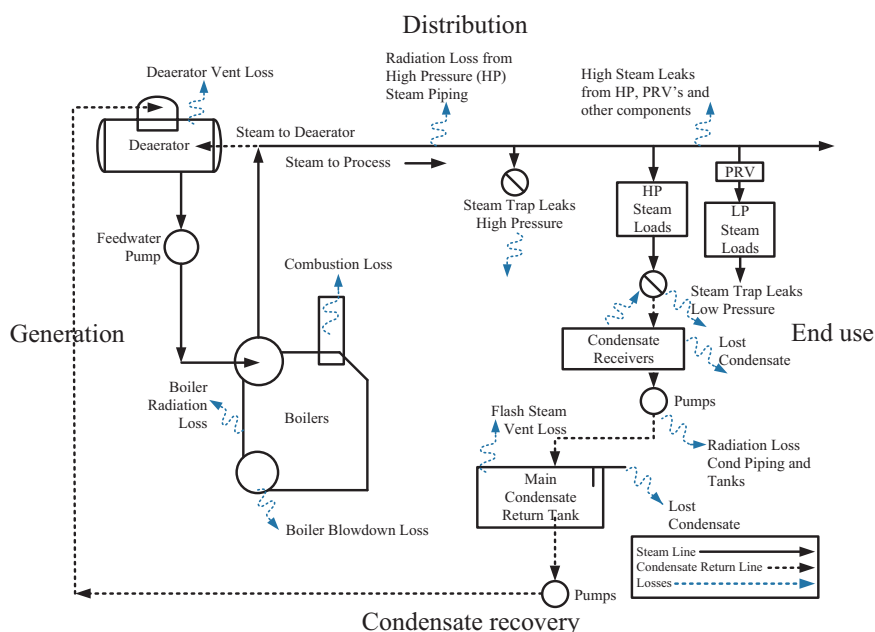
Distribution

Deaerator Vent Loss

Radiation Loss from High Pressure (HP) Steam Piping

High Steam Leaks from HP, PRV's and other components

Deaerator

Steam to Deaerator

Steam to Process

Steam Trap Leaks High Pressure

HP Steam Loads

PRV

LP Steam Loads

Feedwater Pump

Combustion Loss

Steam Trap Leaks Low Pressure

Generation

End use

Condensate Receivers

Lost Condensate

Boiler Radiation Loss

Boilers

Pumps

Flash Steam Vent Loss

Radiation Loss Cond Piping and Tanks

Main Condensate Return Tank

Lost Condensate

Boiler Blowdown Loss

Steam Line

Condensate Return Line

Losses

Pumps

Condensate recovery